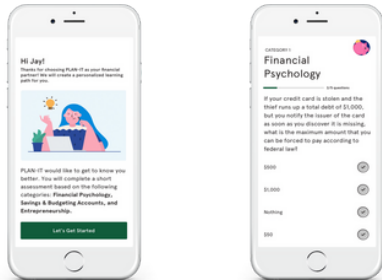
Hi Jay!

Thanks for choosing PLAN-IT as your financial partner! We will create a personalized learning path for you.

PLAN-IT would like to get to know you better. You will complete a short assessment based on the following categories: Financial Psychology, Savings & Budgeting Accounts, and Entrepreneurship.

Let's Get Started

CATEGORY 1

Financial Psychology

1/5 questions

If your credit card is stolen and the thief runs up a total debt of $1,000, but you notify the issuer of the card as soon as you discover it is missing, what is the maximum amount that you can be forced to pay according to federal law?

$500

$1,000

Nothing

$50